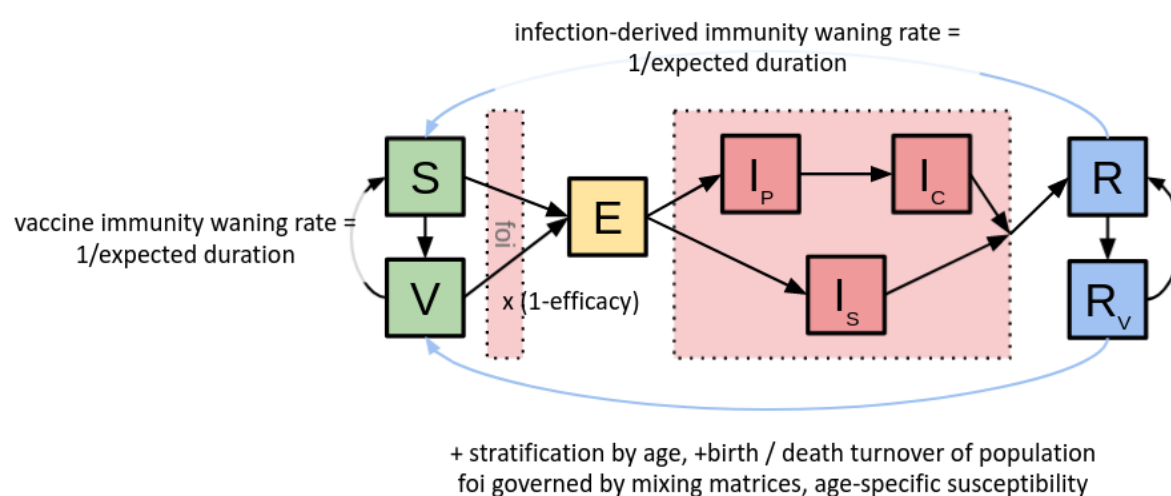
infection-derived immunity waning rate = 1/expected duration

vaccine immunity waning rate = 1/expected duration

S

V

foi

x (1-efficacy)

E

$I_P$

$I_C$

$I_S$

R

$R_V$

+ stratification by age, +birth / death turnover of population
foi governed by mixing matrices, age-specific susceptibility